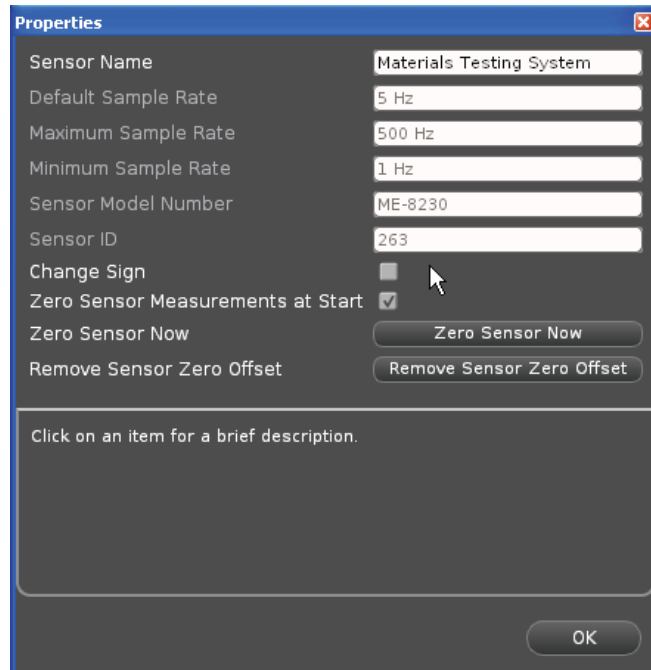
Properties

Sensor Name | Materials Testing System
Default Sample Rate | 5 Hz
Maximum Sample Rate | 500 Hz
Minimum Sample Rate | 1 Hz
Sensor Model Number | ME-8230
Sensor ID | 263
Change Sign
Zero Sensor Measurements at Start
Zero Sensor Now | Zero Sensor Now
Remove Sensor Zero Offset | Remove Sensor Zero Offset

Click on an item for a brief description.

OK